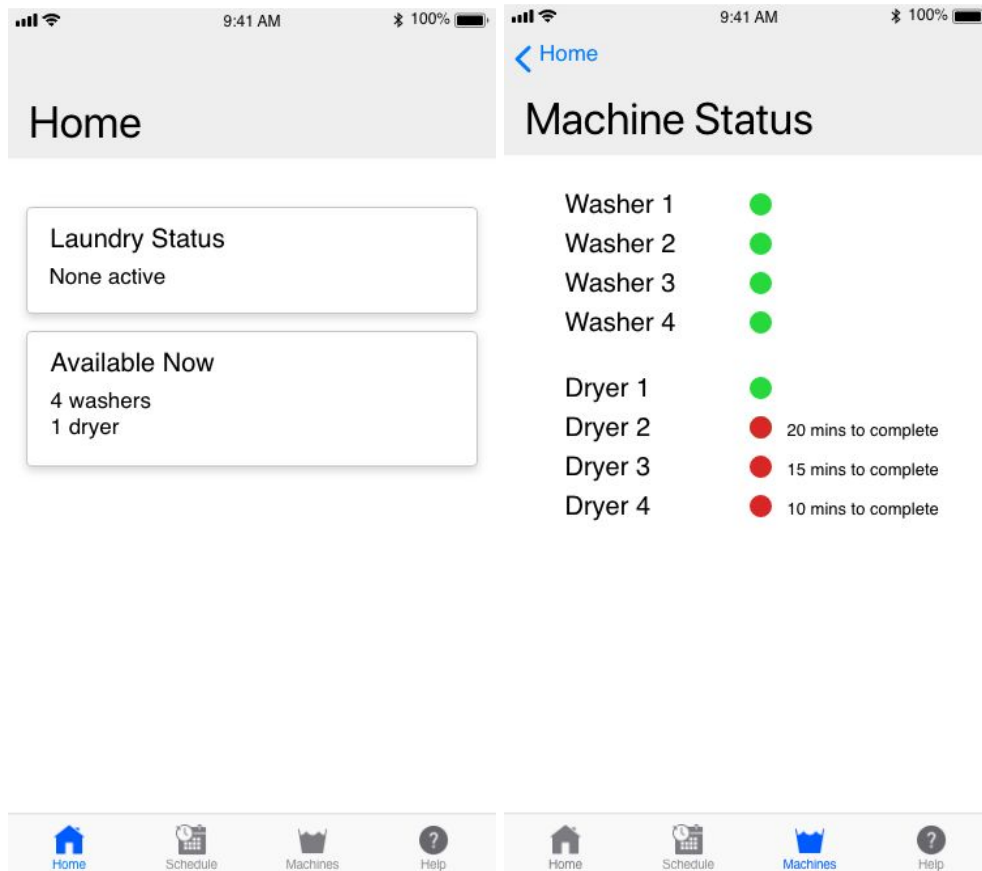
9:41 AM 100%

Home

Laundry Status
None active

Available Now
4 washers
1 dryer

Home Schedule Machines Help

9:41 AM 100%

Home

Machine Status

Washer 1
Washer 2
Washer 3
Washer 4

Dryer 1
Dryer 2 20 mins to complete
Dryer 3 15 mins to complete
Dryer 4 10 mins to complete

Home Schedule Machines Help